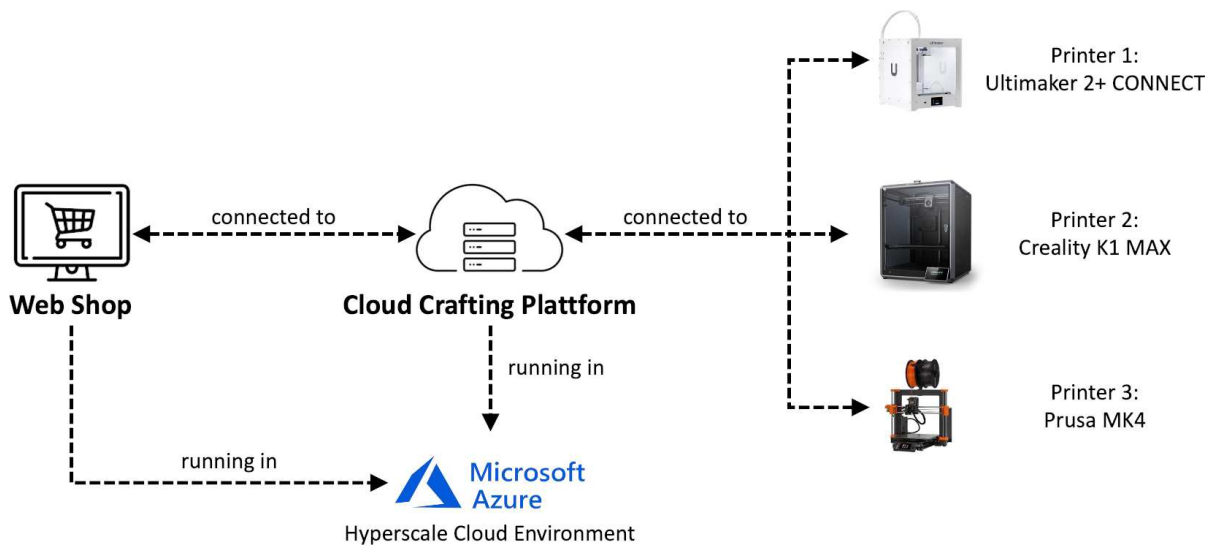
Printer 1:
Ultimaker 2+ CONNECT

connected to

connected to

Printer 2:
Creality K1 MAX

Web Shop

Cloud Crafting Plattform

running in

Printer 3:
Prusa MK4

running in

Microsoft
Azure

Hyperscale Cloud Environment